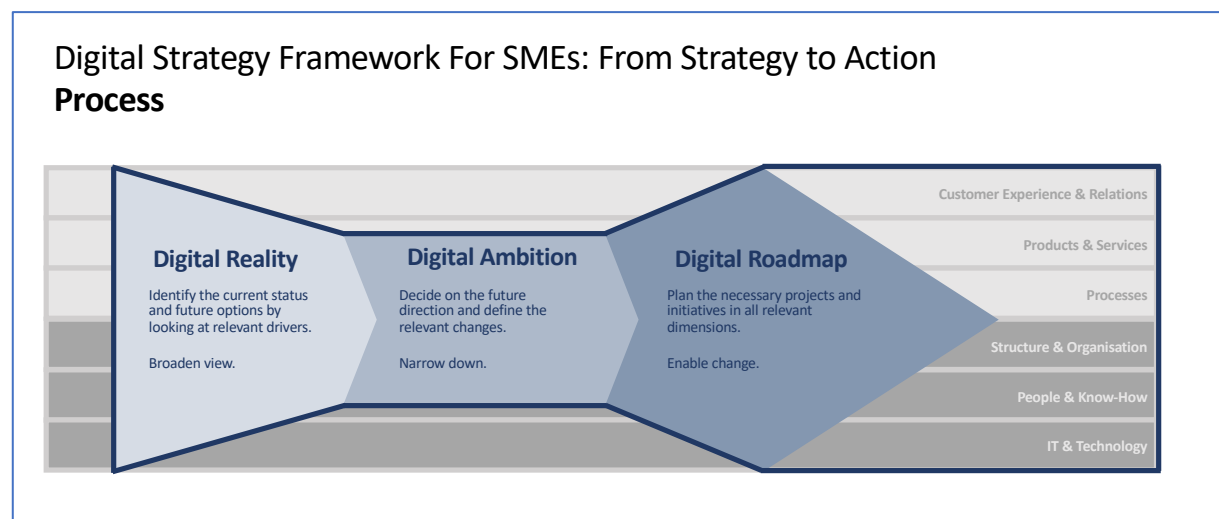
Digital Strategy Framework For SMEs: From Strategy to Action
**Process**

Customer Experience & Relations

Products & Services

Processes

Structure & Organisation

People & Know-How

IT & Technology

**Digital Reality**

Identify the current status and future options by looking at relevant drivers.

Broaden view.

**Digital Ambition**

Decide on the future direction and define the relevant changes.

Narrow down.

**Digital Roadmap**

Plan the necessary projects and initiatives in all relevant dimensions.

Enable change.